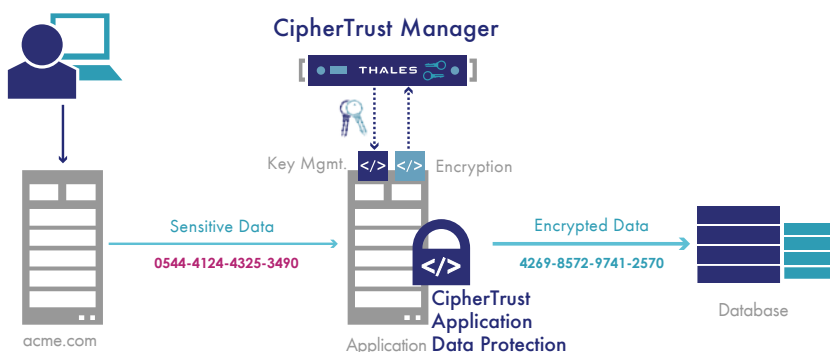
CipherTrust Manager

THALES

Key Mgmt.

</>

</>

Encryption

Sensitive Data

0544-4124-4325-3490

</>

Encrypted Data

4269-8572-9741-2570

CipherTrust Application Data Protection

acme.com

Application

Database